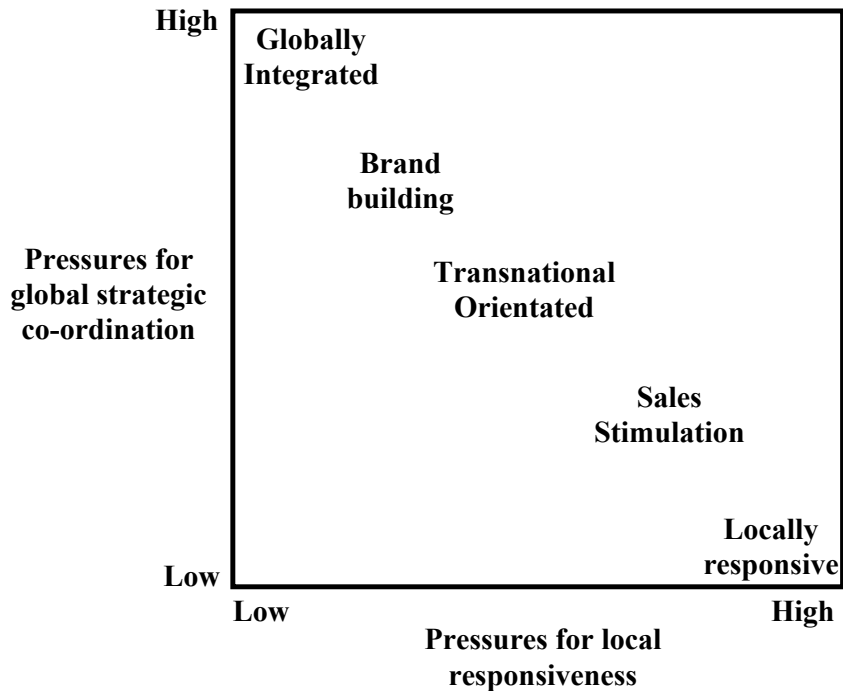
High

Globally Integrated

Brand building

Pressures for global strategic co-ordination

Transnational Orientated

Sales Stimulation

Locally responsive

Low

Low

High

Pressures for local responsiveness